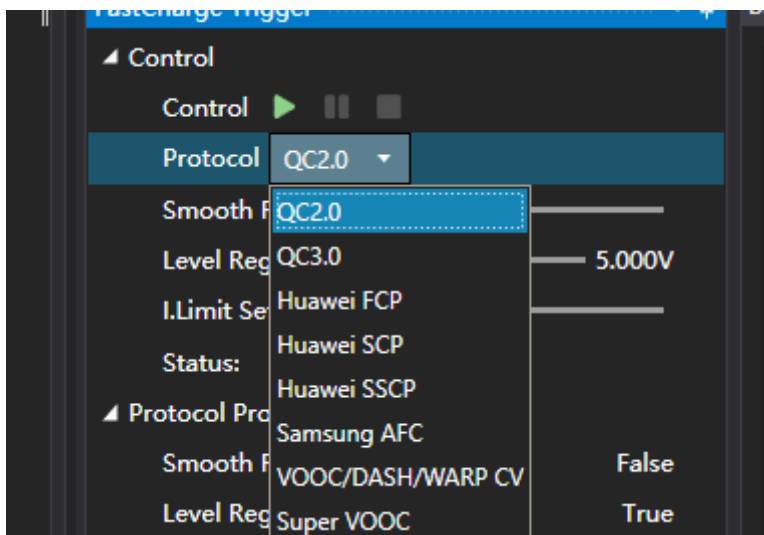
FastCharge Trigger

◢ Control

Control

Protocol QC2.0

Smooth F

Level Reg

I.Limit Se

Status:

◢ Protocol Pro

Smooth F

Level Reg

QC2.0
QC3.0
Huawei FCP
Huawei SCP
Huawei SSCP
Samsung AFC
VOOC/DASH/WARP CV
Super VOOC

5.000V

False

True